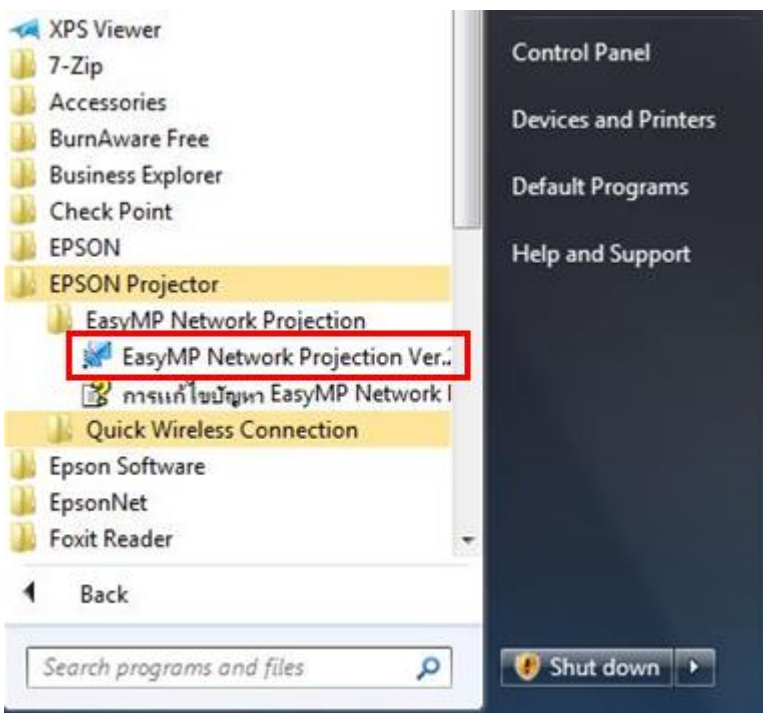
XPS Viewer
7-Zip
Accessories
BurnAware Free
Business Explorer
Check Point
EPSON
EPSON Projector
EasyMP Network Projection
EasyMP Network Projection Ver.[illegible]
การแก้ไขปัญหา EasyMP Network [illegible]
Quick Wireless Connection
Epson Software
EpsonNet
Foxit Reader
Back
Search programs and files

Control Panel
Devices and Printers
Default Programs
Help and Support
Shut down